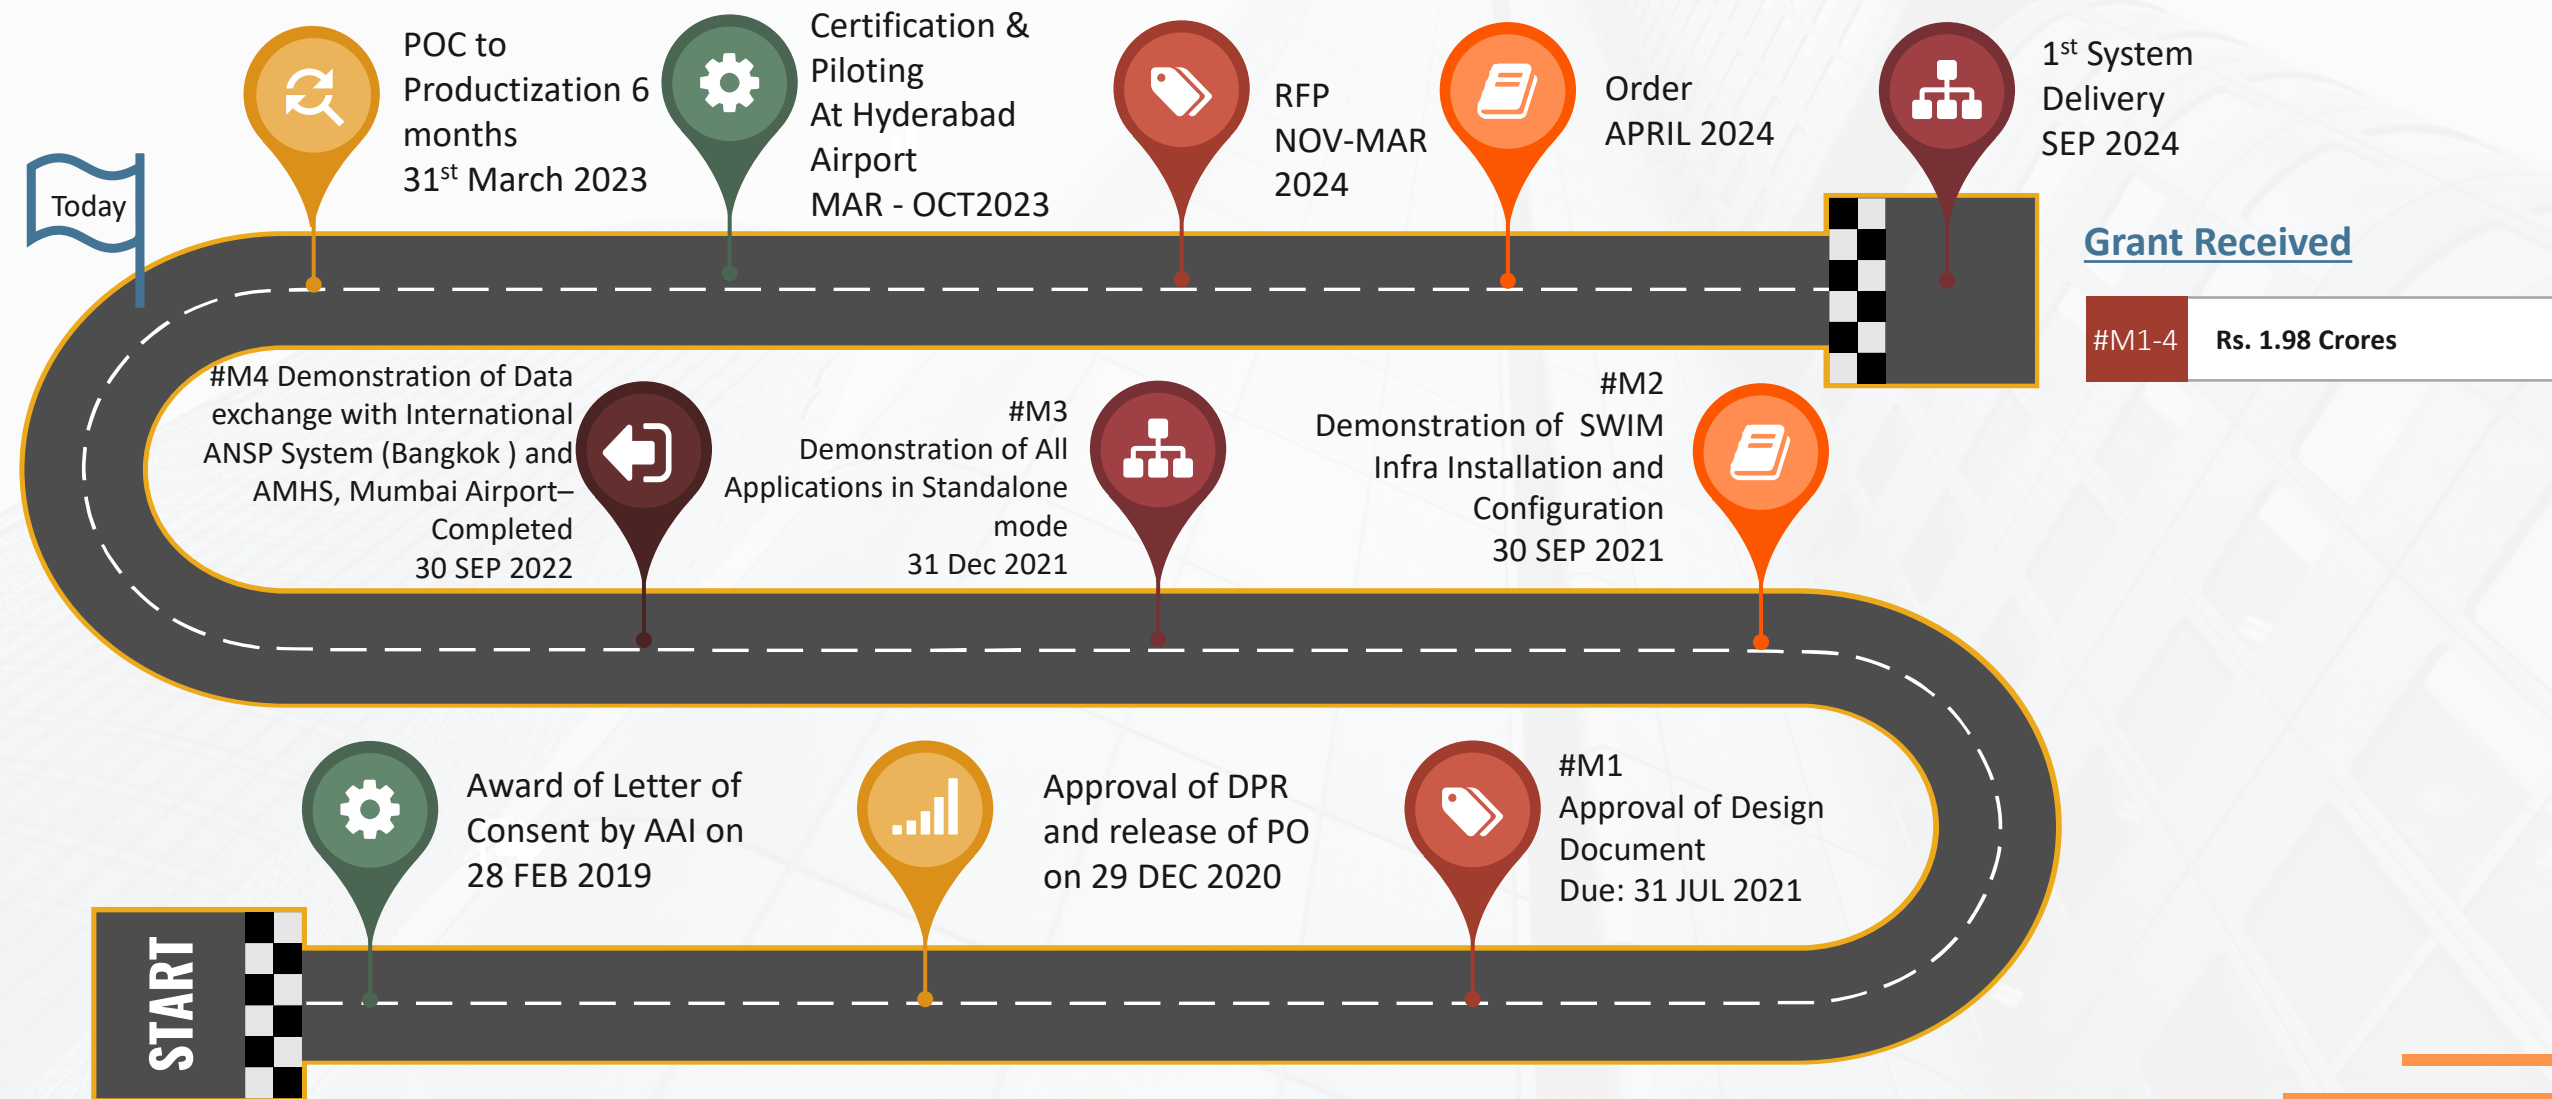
Today

POC to Productization 6 months
31$^{st}$ March 2023

Certification & Piloting
At Hyderabad Airport
MAR - OCT2023

RFP
NOV-MAR 2024

Order
APRIL 2024

1$^{st}$ System Delivery
SEP 2024

Grant Received

| #M1-4 | Rs. 1.98 Crores |
|---|---|

#M4 Demonstration of Data exchange with International ANSP System (Bangkok ) and AMHS, Mumbai Airport–Completed
30 SEP 2022

#M3
Demonstration of All Applications in Standalone mode
31 Dec 2021

#M2
Demonstration of SWIM Infra Installation and Configuration
30 SEP 2021

Award of Letter of Consent by AAI on
28 FEB 2019

Approval of DPR and release of PO
on 29 DEC 2020

#M1
Approval of Design Document
Due: 31 JUL 2021

START